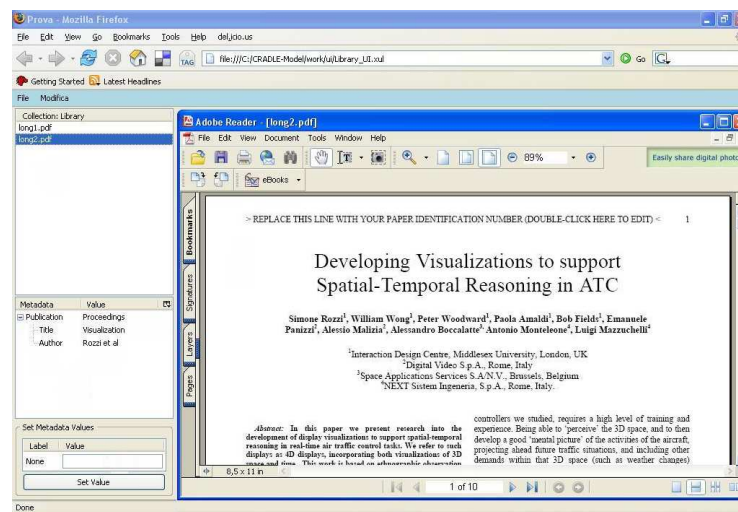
Prova - Mozilla Firefox

File Edit View Go Bookmarks Tools Help del.icio.us

TAG file:///C:/CRADLE-Model/work/ui/Library_UI.xul

Go

Getting Started Latest Headlines

File Modifica

Collection: Library
long1.pdf
long2.pdf

Metadata Value
Publication Proceedings
Title Visualization
Author Rozzi et al

Set Metadata Values
Label Value
None
Set Value

Adobe Reader - [long2.pdf]

File Edit View Document Tools Window Help

89%

Easily share digital phot

eBooks

Bookmarks Signatures Layers Pages

> REPLACE THIS LINE WITH YOUR PAPER IDENTIFICATION NUMBER (DOUBLE-CLICK HERE TO EDIT) < 1

Developing Visualizations to support Spatial-Temporal Reasoning in ATC

Simone Rozzi$^1$, William Wong$^1$, Peter Woodward$^1$, Paola Amaldi$^1$, Bob Fields$^1$, Emanuele Panizzi$^2$, Alessio Malizia$^2$, Alessandro Boccalatte$^3$, Antonio Monteleone$^4$, Luigi Mazzuchelli$^4$

$^1$Interaction Design Centre, Middlesex University, London, UK
$^2$Digital Video S.p.A., Rome, Italy
$^3$Space Applications Services S.A/N.V., Brussels, Belgium
$^4$NEXT Sistem Ingeneria, S.p.A., Rome, Italy.

Abstract: In this paper we present research into the development of display visualizations to support spatial-temporal reasoning in real-time air traffic control tasks. We refer to such displays as 4D displays, incorporating both visualizations of 3D space and time. This work is based on ethnographic observation

controllers we studied, requires a high level of training and experience. Being able to 'perceive' the 3D space, and to then develop a good 'mental picture' of the activities of the aircraft, projecting ahead future traffic situations, and including other demands within that 3D space (such as weather changes)

8,5 x 11 in

1 of 10

Done